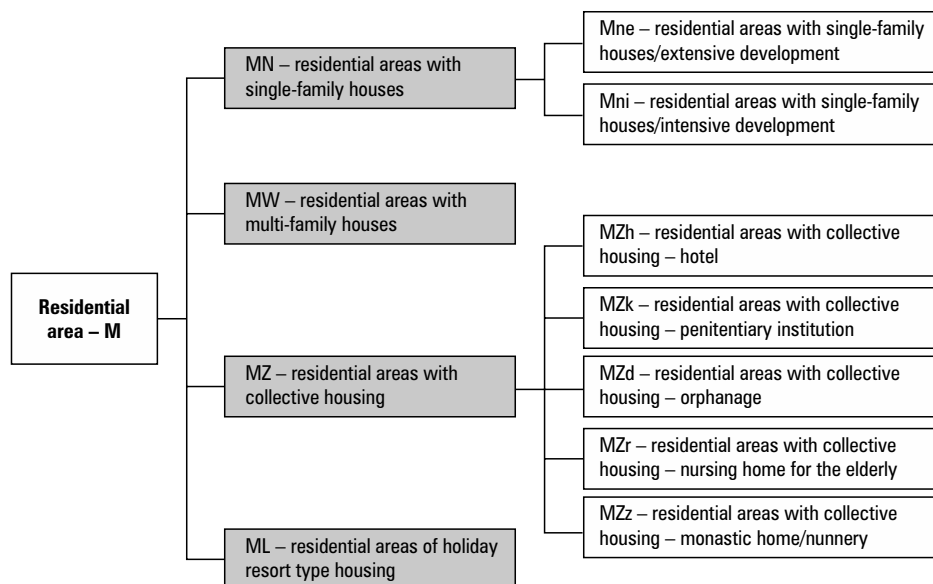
Residential area – M

MN – residential areas with single-family houses

Mne – residential areas with single-family houses/extensive development

Mni – residential areas with single-family houses/intensive development

MW – residential areas with multi-family houses

MZ – residential areas with collective housing

MZh – residential areas with collective housing – hotel

MZk – residential areas with collective housing – penitentiary institution

MZd – residential areas with collective housing – orphanage

MZr – residential areas with collective housing – nursing home for the elderly

MZz – residential areas with collective housing – monastic home/nunnery

ML – residential areas of holiday resort type housing